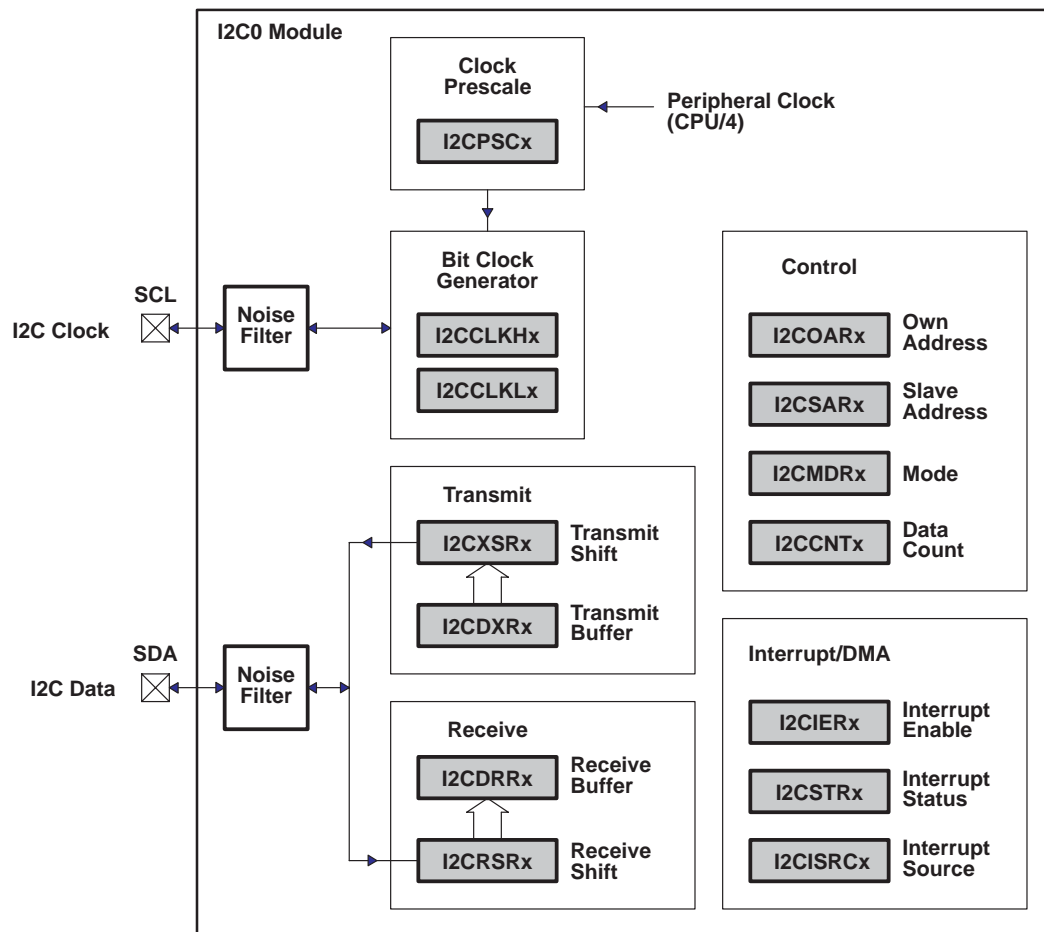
I2C0 Module

Clock Prescale

I2CPSCx

Peripheral Clock (CPU/4)

Bit Clock Generator

I2CCLKHx

I2CCLKLx

SCL

I2C Clock

Noise Filter

Control

I2COARx

Own Address

I2CSARx

Slave Address

I2CMDRx

Mode

I2CCNTx

Data Count

Transmit

I2CXSRx

Transmit Shift

I2CDXRx

Transmit Buffer

SDA

I2C Data

Noise Filter

Interrupt/DMA

I2CIERx

Interrupt Enable

I2CSTRx

Interrupt Status

I2CISRCx

Interrupt Source

Receive

I2CDRRx

Receive Buffer

I2CRSRx

Receive Shift